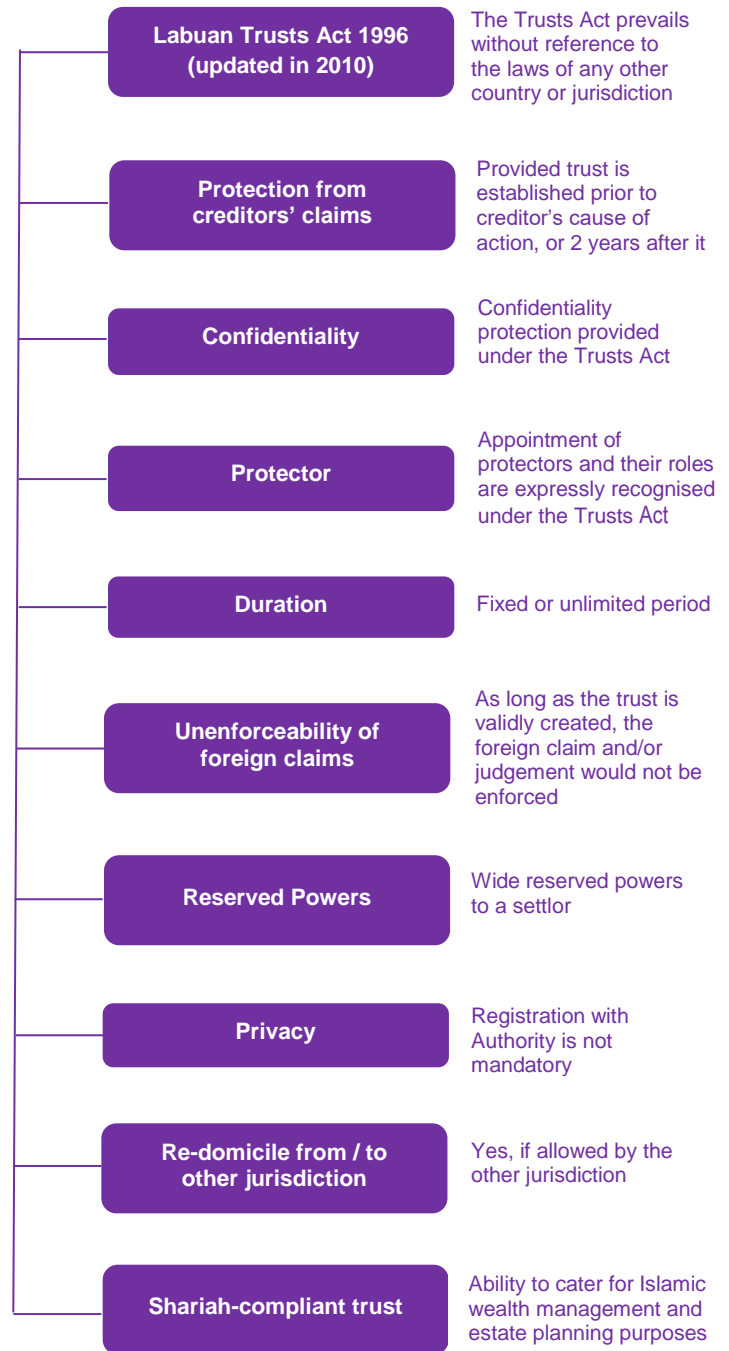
Labuan Trusts Act 1996 (updated in 2010)

The Trusts Act prevails without reference to the laws of any other country or jurisdiction

Protection from creditors' claims

Provided trust is established prior to creditor's cause of action, or 2 years after it

Confidentiality

Confidentiality protection provided under the Trusts Act

Protector

Appointment of protectors and their roles are expressly recognised under the Trusts Act

Duration

Fixed or unlimited period

Unenforceability of foreign claims

As long as the trust is validly created, the foreign claim and/or judgement would not be enforced

Reserved Powers

Wide reserved powers to a settlor

Privacy

Registration with Authority is not mandatory

Re-domicile from / to other jurisdiction

Yes, if allowed by the other jurisdiction

Shariah-compliant trust

Ability to cater for Islamic wealth management and estate planning purposes